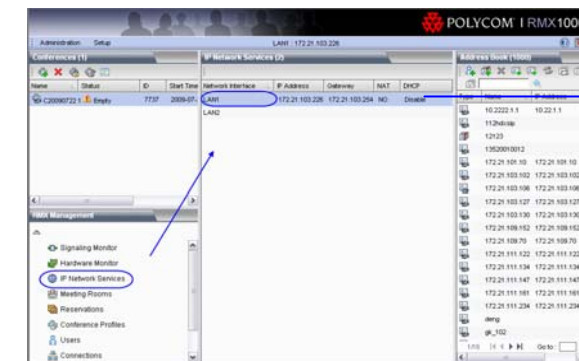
POLYCOM | RMX100

Administration Setup

LAN1 : 172.21.103.226

Conferences (1)

| Name | Status | ID | Start Time |
|---|---|---|---|
| C20090722 1 | Empty | 7737 | 2009-07- |

RMX Management

Signaling Monitor
Hardware Monitor
IP Network Services
Meeting Rooms
Reservations
Conference Profiles
Users
Connections

IP Network Services (2)

| Network Interface | IP Address | Gateway | NAT | DHCP |
|---|---|---|---|---|
| LAN1 | 172.21.103.226 | 172.21.103.254 | NO | Disable |
| LAN2 | | | | |

Address Book (1000)

| Name | IP Address |
|---|---|
| 10.2222.1.1 | 10.22.1.1 |
| 112hdcisp | |
| 12123 | |
| 13520010012 | |
| 172.21.101.10 | 172.21.101.10 |
| 172.21.103.102 | 172.21.103.102 |
| 172.21.103.108 | 172.21.103.108 |
| 172.21.103.127 | 172.21.103.127 |
| 172.21.103.130 | 172.21.103.130 |
| 172.21.109.152 | 172.21.109.152 |
| 172.21.109.70 | 172.21.109.70 |
| 172.21.111.122 | 172.21.111.122 |
| 172.21.111.134 | 172.21.111.134 |
| 172.21.111.147 | 172.21.111.147 |
| 172.21.111.161 | 172.21.111.161 |
| 172.21.111.234 | 172.21.111.234 |
| deng | |
| gk_102 | |

1/50 Go to: